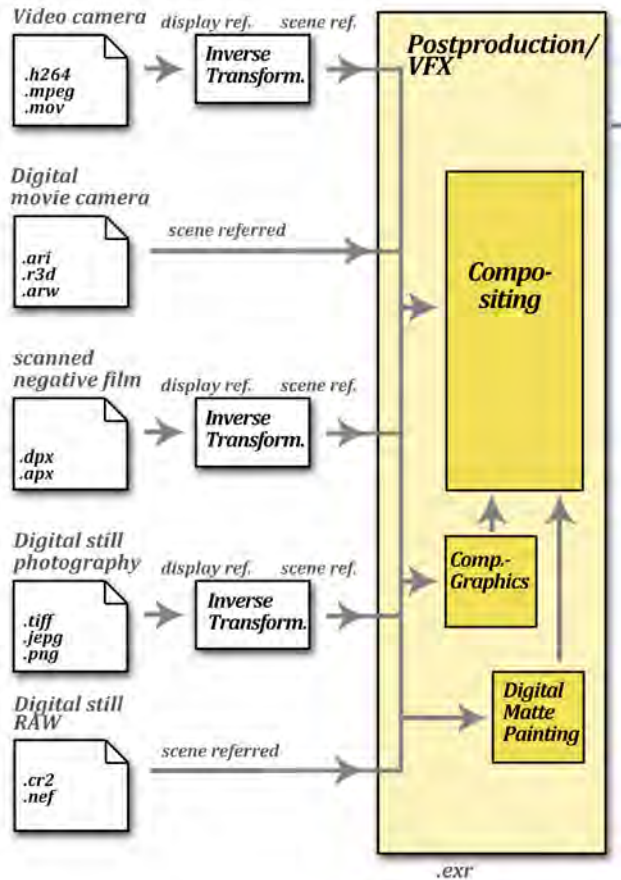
Video camera
.h264
.mpeg
.mov
display ref.
Inverse Transform.
scene ref.

Postproduction/ VFX

Digital movie camera
.ari
.r3d
.arw
scene referred

Compositing

scanned negative film
.dpx
.apx
display ref.
Inverse Transform.
scene ref.

Digital still photography
.tiff
.jepg
.png
display ref.
Inverse Transform.
scene ref.

Comp.-Graphics

Digital still RAW
.cr2
.nef
scene referred

Digital Matte Painting

.exr